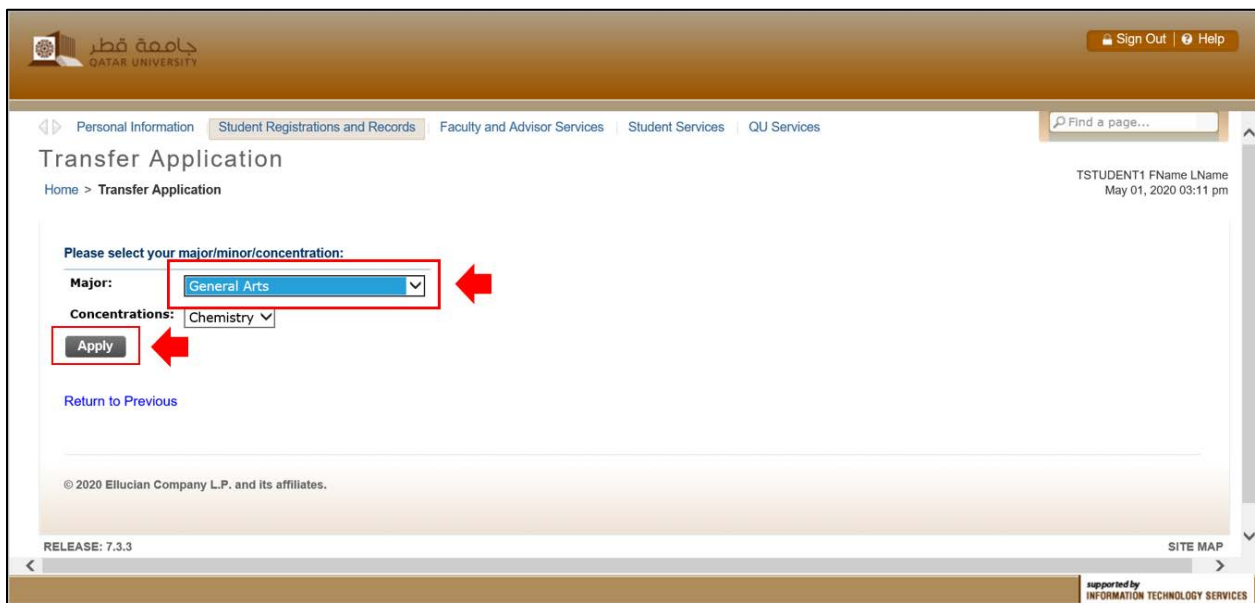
جامعة قطر
QATAR UNIVERSITY

Sign Out | Help

Personal Information | Student Registrations and Records | Faculty and Advisor Services | Student Services | QU Services

Find a page...

Transfer Application

Home > Transfer Application

TSTUDENT1 FName LName
May 01, 2020 03:11 pm

Please select your major/minor/concentration:

Major: General Arts

Concentrations: Chemistry

Apply

Return to Previous

© 2020 Ellucian Company L.P. and its affiliates.

RELEASE: 7.3.3

SITE MAP

supported by
INFORMATION TECHNOLOGY SERVICES